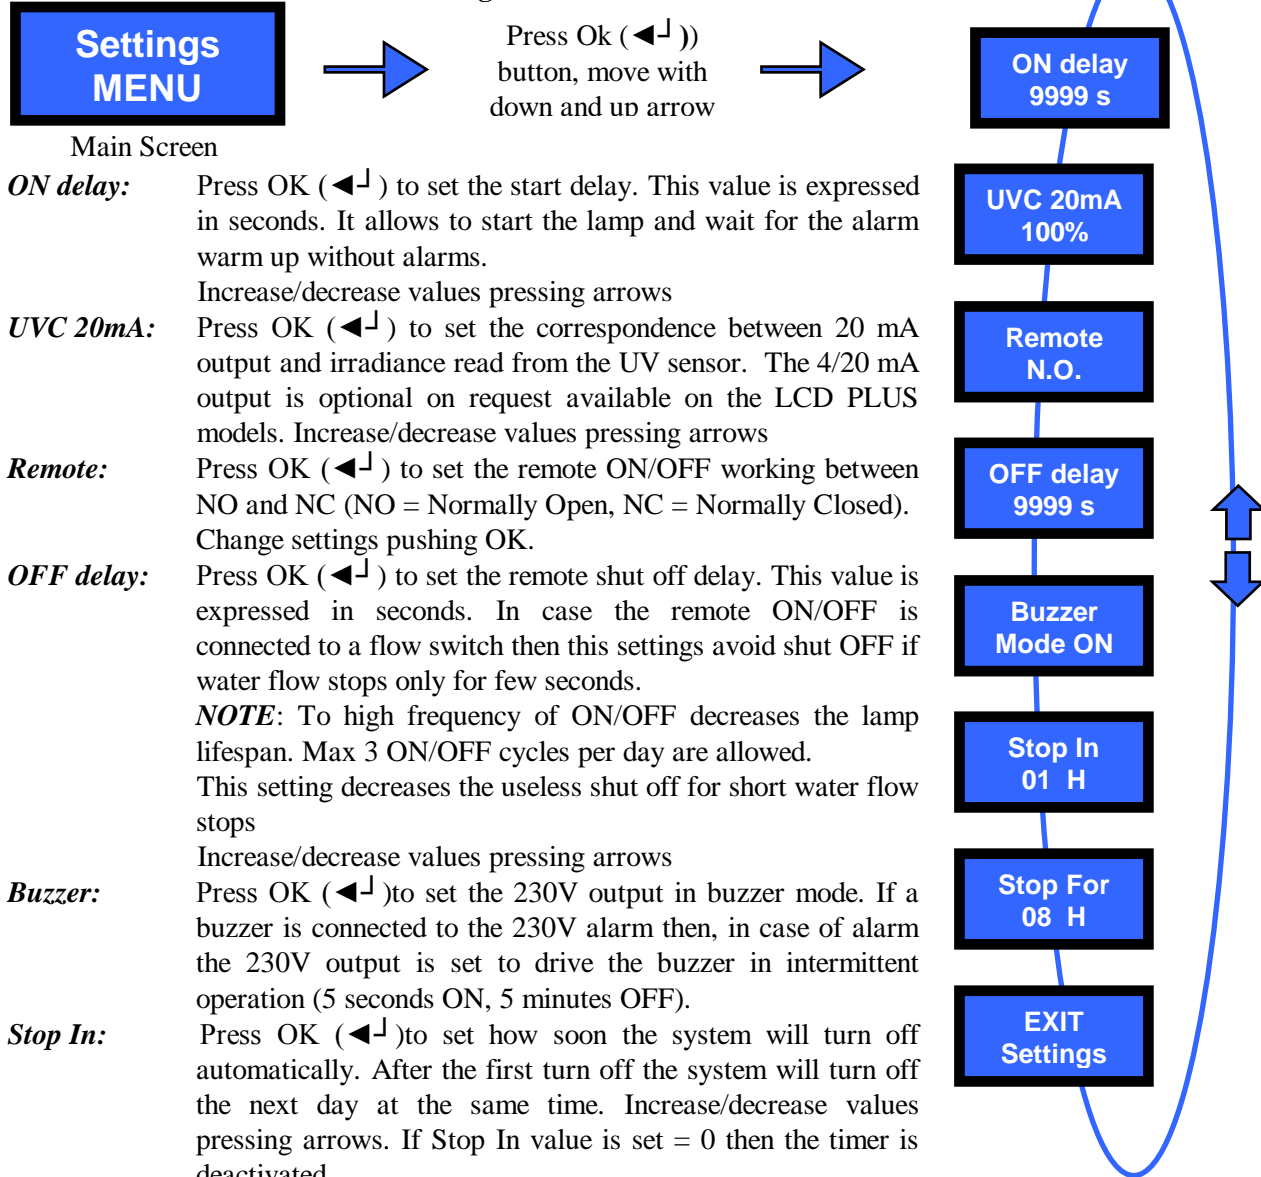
Settings MENU

Main Screen

Press Ok (◄┘)) button, move with down and up arrow

ON delay 9999 s

UVC 20mA 100%

Remote N.O.

OFF delay 9999 s

Buzzer Mode ON

Stop In 01 H

Stop For 08 H

EXIT Settings

*ON delay:* Press OK (◄┘) to set the start delay. This value is expressed in seconds. It allows to start the lamp and wait for the alarm warm up without alarms.
Increase/decrease values pressing arrows

*UVC 20mA:* Press OK (◄┘) to set the correspondence between 20 mA output and irradiance read from the UV sensor. The 4/20 mA output is optional on request available on the LCD PLUS models. Increase/decrease values pressing arrows

*Remote:* Press OK (◄┘) to set the remote ON/OFF working between NO and NC (NO = Normally Open, NC = Normally Closed). Change settings pushing OK.

*OFF delay:* Press OK (◄┘) to set the remote shut off delay. This value is expressed in seconds. In case the remote ON/OFF is connected to a flow switch then this settings avoid shut OFF if water flow stops only for few seconds.
*NOTE*: To high frequency of ON/OFF decreases the lamp lifespan. Max 3 ON/OFF cycles per day are allowed.
This setting decreases the useless shut off for short water flow stops
Increase/decrease values pressing arrows

*Buzzer:* Press OK (◄┘)to set the 230V output in buzzer mode. If a buzzer is connected to the 230V alarm then, in case of alarm the 230V output is set to drive the buzzer in intermittent operation (5 seconds ON, 5 minutes OFF).

*Stop In:* Press OK (◄┘)to set how soon the system will turn off automatically. After the first turn off the system will turn off the next day at the same time. Increase/decrease values pressing arrows. If Stop In value is set = 0 then the timer is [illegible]